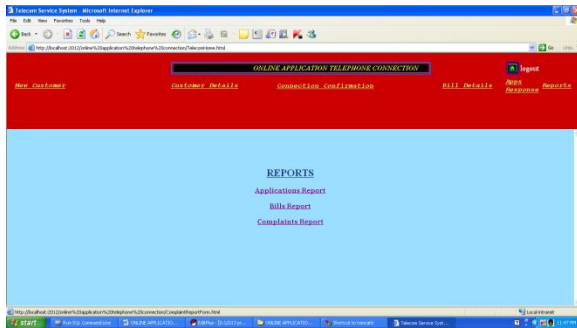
Telecom Service System - Microsoft Internet Explorer

File Edit View Favorites Tools Help

Back Search Favorites

Address http://localhost:1012/online%20application%20telephone%20connection/Telecomview.html

Go Links

ONLINE APPLICATION TELEPHONE CONNECTION

logout

New Customer

Customer Details

Connection Confirmation

Bill Details

Apps Response

Reports

REPORTS

Applications Report

Bills Report

Complaints Report

http://localhost:1012/online%20application%20telephone%20connection/ComplaintReportForm.html

Local intranet

start

Run SQL Command Line

ONLINE APPLICATIO...

EditPlus - [D:\2011\or...

ONLINE APPLICATIO...

Shortcut to tomcat6

Telecom Service Syst...

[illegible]